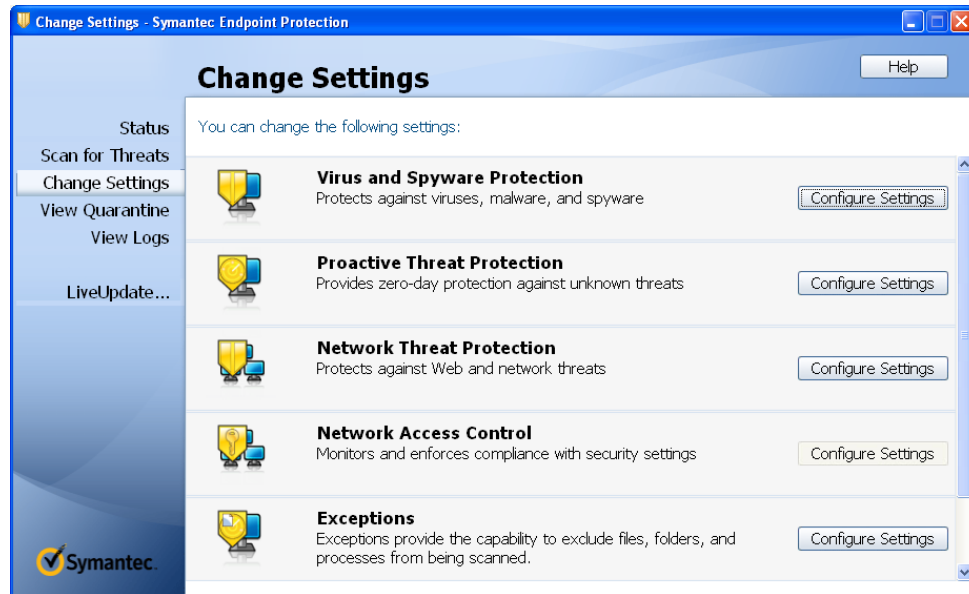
Change Settings - Symantec Endpoint Protection

Change Settings

Help

Status
Scan for Threats
Change Settings
View Quarantine
View Logs

LiveUpdate...

Symantec.

You can change the following settings:

Virus and Spyware Protection
Protects against viruses, malware, and spyware
Configure Settings

Proactive Threat Protection
Provides zero-day protection against unknown threats
Configure Settings

Network Threat Protection
Protects against Web and network threats
Configure Settings

Network Access Control
Monitors and enforces compliance with security settings
Configure Settings

Exceptions
Exceptions provide the capability to exclude files, folders, and processes from being scanned.
Configure Settings